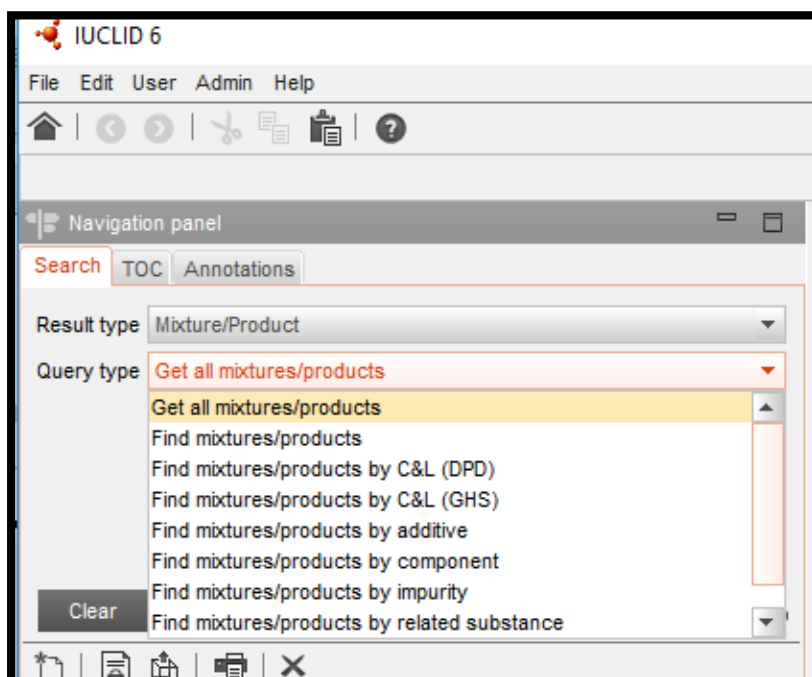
IUCLID 6

File Edit User Admin Help

Navigation panel

Search TOC Annotations

Result type Mixture/Product

Query type Get all mixtures/products

Get all mixtures/products
Find mixtures/products
Find mixtures/products by C&L (DPD)
Find mixtures/products by C&L (GHS)
Find mixtures/products by additive
Find mixtures/products by component
Find mixtures/products by impurity
Find mixtures/products by related substance

Clear